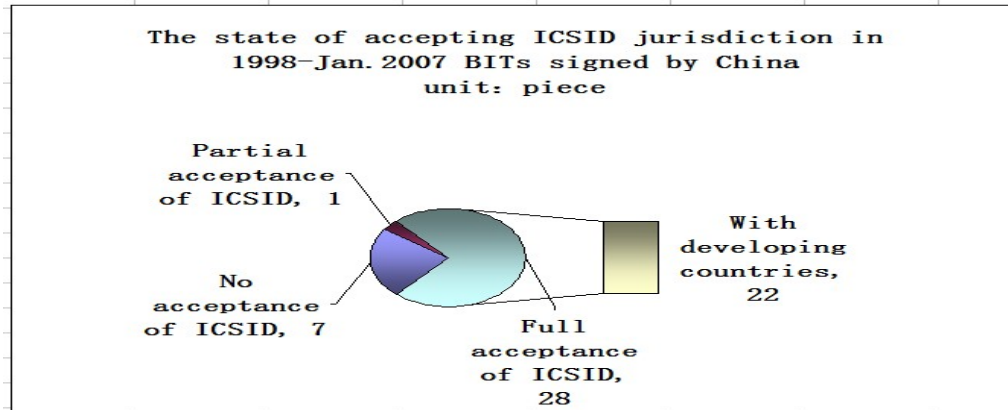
The state of accepting ICSID jurisdiction in 1998-Jan.2007 BITs signed by China
unit: piece

Partial acceptance of ICSID, 1

No acceptance of ICSID, 7

With developing countries, 22

Full acceptance of ICSID, 28